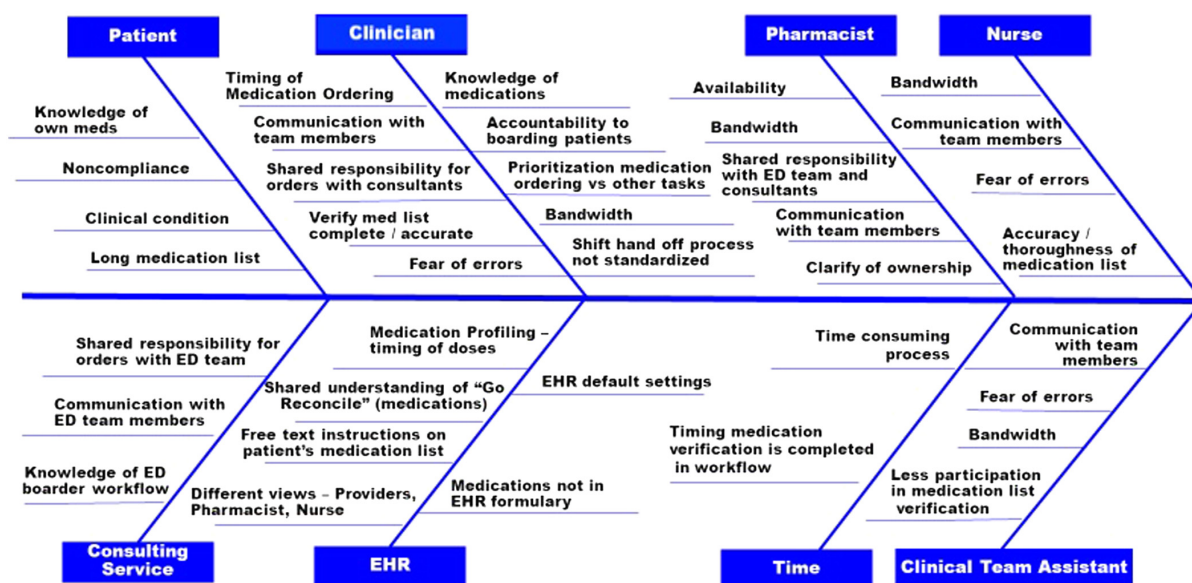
Patient

Knowledge of own meds

Noncompliance

Clinical condition

Long medication list

Clinician

Timing of Medication Ordering

Communication with team members

Shared responsibility for orders with consultants

Verify med list complete / accurate

Fear of errors

Knowledge of medications

Accountability to boarding patients

Prioritization medication ordering vs other tasks

Bandwidth

Shift hand off process not standardized

Pharmacist

Availability

Bandwidth

Shared responsibility with ED team and consultants

Communication with team members

Clarify of ownership

Nurse

Bandwidth

Communication with team members

Fear of errors

Accuracy / thoroughness of medication list

Consulting Service

Shared responsibility for orders with ED team

Communication with ED team members

Knowledge of ED boarder workflow

EHR

Medication Profiling – timing of doses

Shared understanding of "Go Reconcile" (medications)

Free text instructions on patient's medication list

Different views – Providers, Pharmacist, Nurse

EHR default settings

Medications not in EHR formulary

Time

Time consuming process

Timing medication verification is completed in workflow

Clinical Team Assistant

Communication with team members

Fear of errors

Bandwidth

Less participation in medication list verification